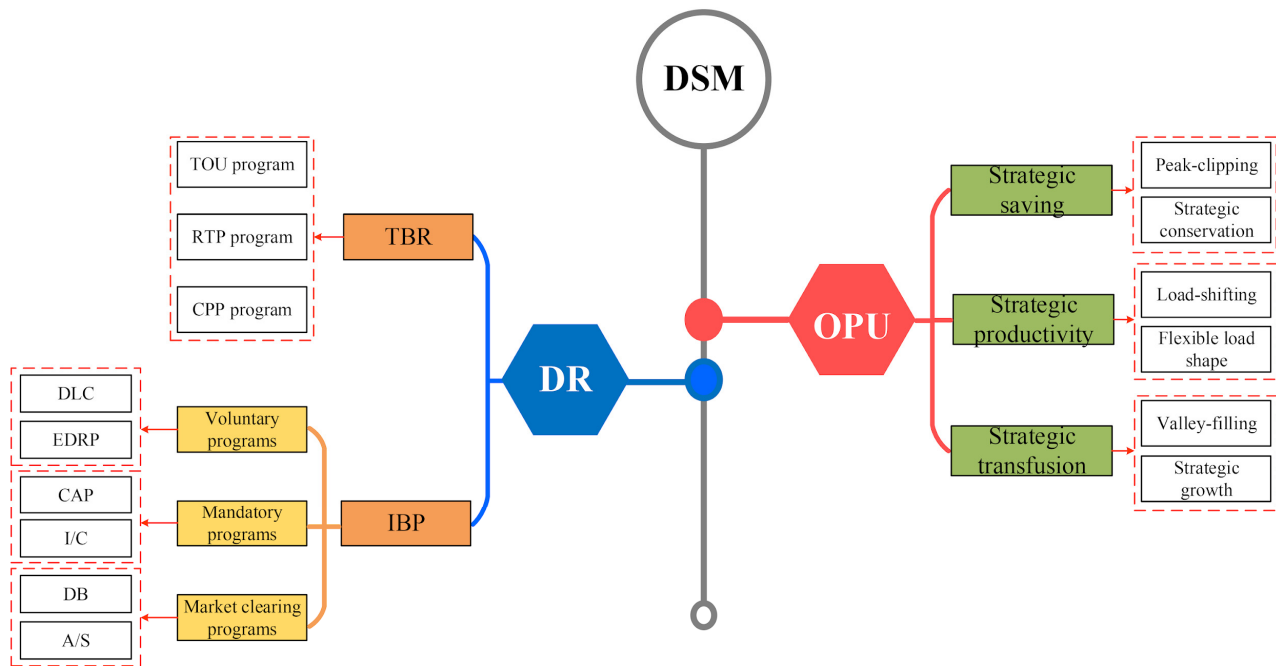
DSM

TOU program

RTP program

CPP program

TBR

DR

OPU

DLC

EDRP

Voluntary programs

CAP

I/C

Mandatory programs

IBP

DB

A/S

Market clearing programs

Strategic saving

Peak-clipping

Strategic conservation

Strategic productivity

Load-shifting

Flexible load shape

Strategic transfusion

Valley-filling

Strategic growth